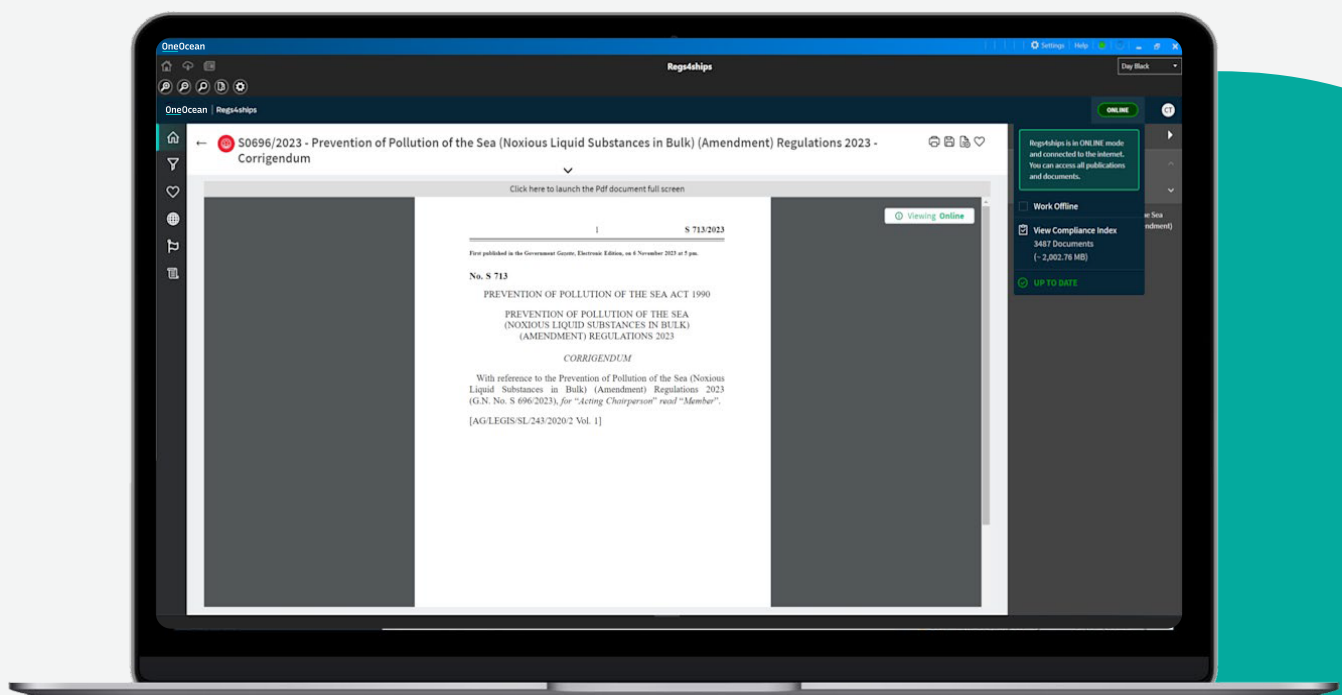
OneOcean

Settings | Help

Regs4ships

Day Black

OneOcean | Regs4ships

ONLINE

CT

S0696/2023 - Prevention of Pollution of the Sea (Noxious Liquid Substances in Bulk) (Amendment) Regulations 2023 - Corrigendum

Click here to launch the Pdf document full screen

Viewing Online

1 S 713/2023

First published in the Government Gazette, Electronic Edition, on 6 November 2023 at 5 pm.

No. S 713

PREVENTION OF POLLUTION OF THE SEA ACT 1990

PREVENTION OF POLLUTION OF THE SEA (NOXIOUS LIQUID SUBSTANCES IN BULK) (AMENDMENT) REGULATIONS 2023

CORRIGENDUM

With reference to the Prevention of Pollution of the Sea (Noxious Liquid Substances in Bulk) (Amendment) Regulations 2023 (G.N. No. S 696/2023), for "Acting Chairperson" read "Member".

[AG/LEGIS/SL/243/2020/2 Vol. 1]

Regs4ships is in ONLINE mode and connected to the internet. You can access all publications and documents.

Work Offline

View Compliance Index
3487 Documents
(~ 2,002.76 MB)

UP TO DATE

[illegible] Sea
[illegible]ndment)